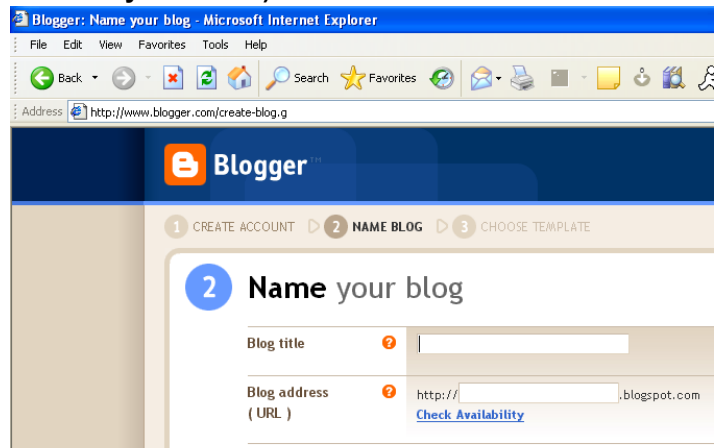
Blogger: Name your blog - Microsoft Internet Explorer

File Edit View Favorites Tools Help

Back Search Favorites

Address http://www.blogger.com/create-blog.g

Blogger™

1 CREATE ACCOUNT 2 NAME BLOG 3 CHOOSE TEMPLATE

2 Name your blog

Blog title ?

Blog address (URL) ? http:// .blogspot.com

Check Availability